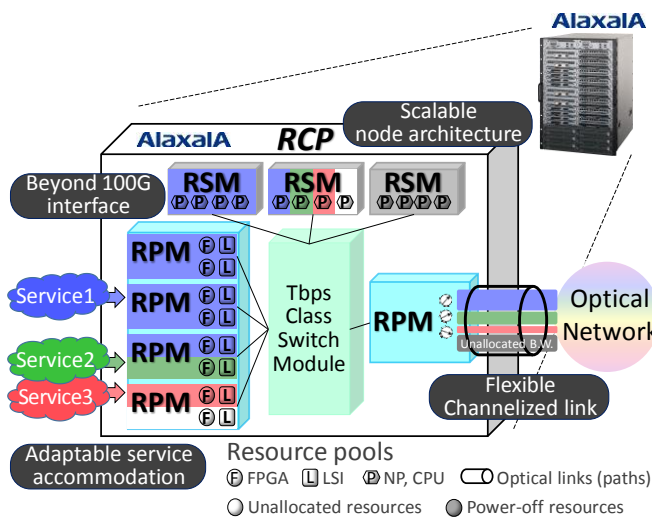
AlaxalA

Scalable node architecture

AlaxalA RCP

Beyond 100G interface

RSM
P P P P

RSM
P P P P

RSM
P P P P

RPM F L F L

RPM F L F L

RPM F L F L

RPM F L F L

Service1

Service2

Service3

Tbps Class Switch Module

RPM

Optical Network

Unallocated B.W.

Flexible Channelized link

Adaptable service accommodation

Resource pools

F FPGA L LSI P NP, CPU Optical links (paths)

Unallocated resources Power-off resources